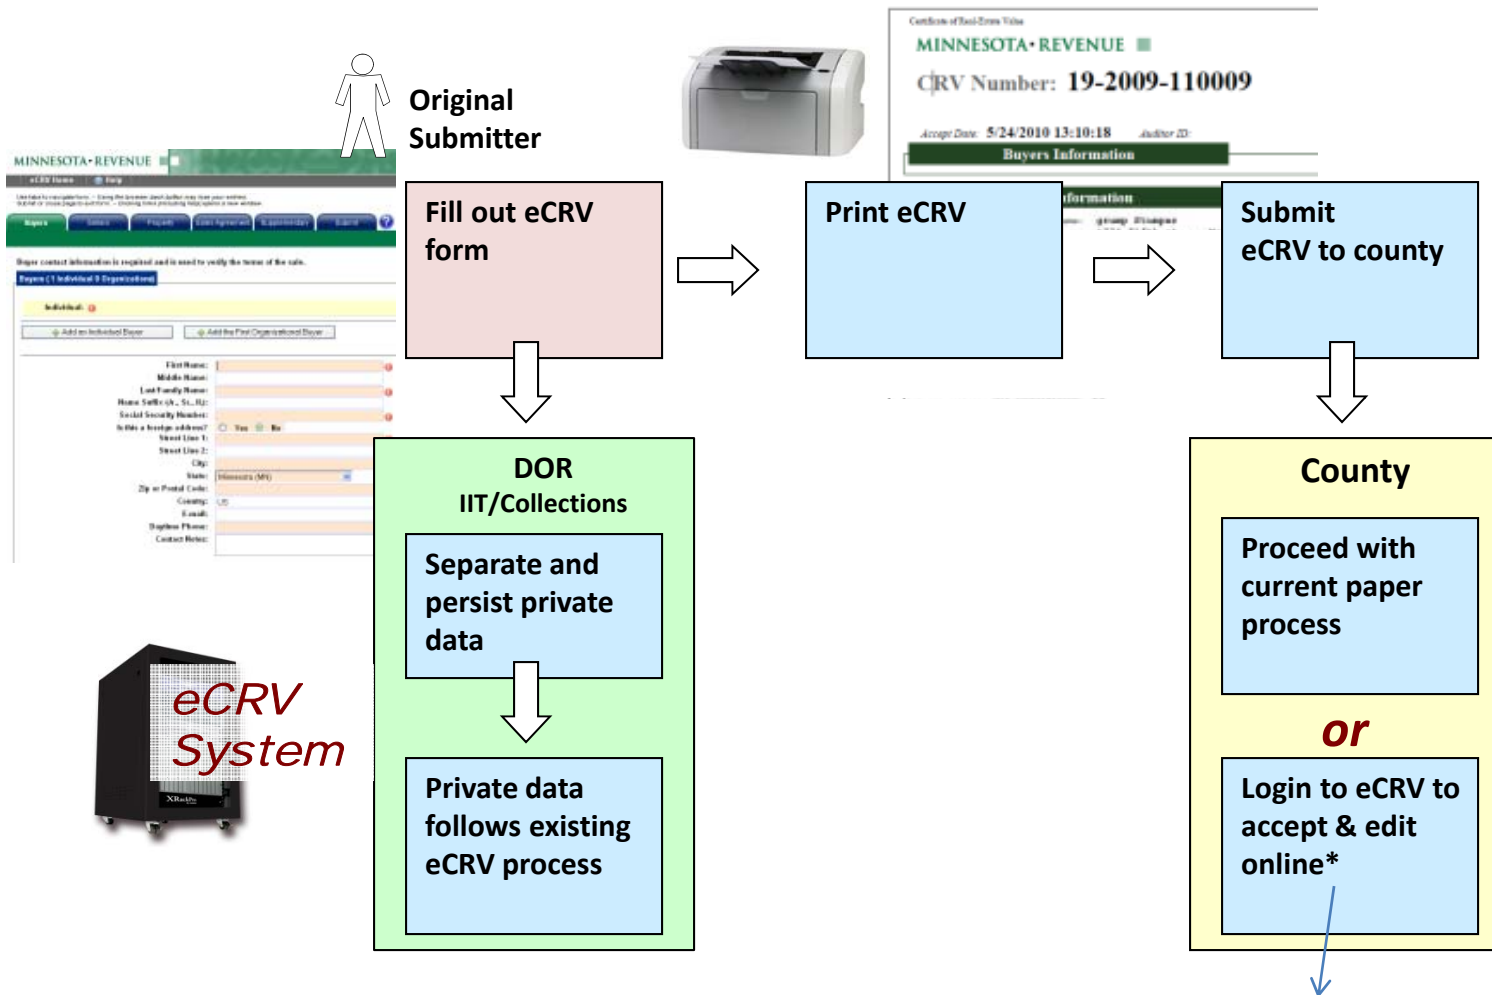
Original Submitter

MINNESOTA·REVENUE

Buyers

Individual:

First Name:
Middle Name:
Last Family Name:
Name Suffix:
Social Security Number:
Is this a foreign address?
Street Line 1:
Street Line 2:
City:
State:
Zip or Postal Code:
County:
E-mail:
Daytime Phone:
Contact Notes:

Fill out eCRV form

MINNESOTA·REVENUE
CRV Number: 19-2009-110009
Accept Date: 5/24/2010 13:10:18
Buyers Information

Print eCRV

Submit eCRV to county

DOR
IIT/Collections

Separate and persist private data

Private data follows existing eCRV process

eCRV System

County

Proceed with current paper process

or

Login to eCRV to accept & edit online*